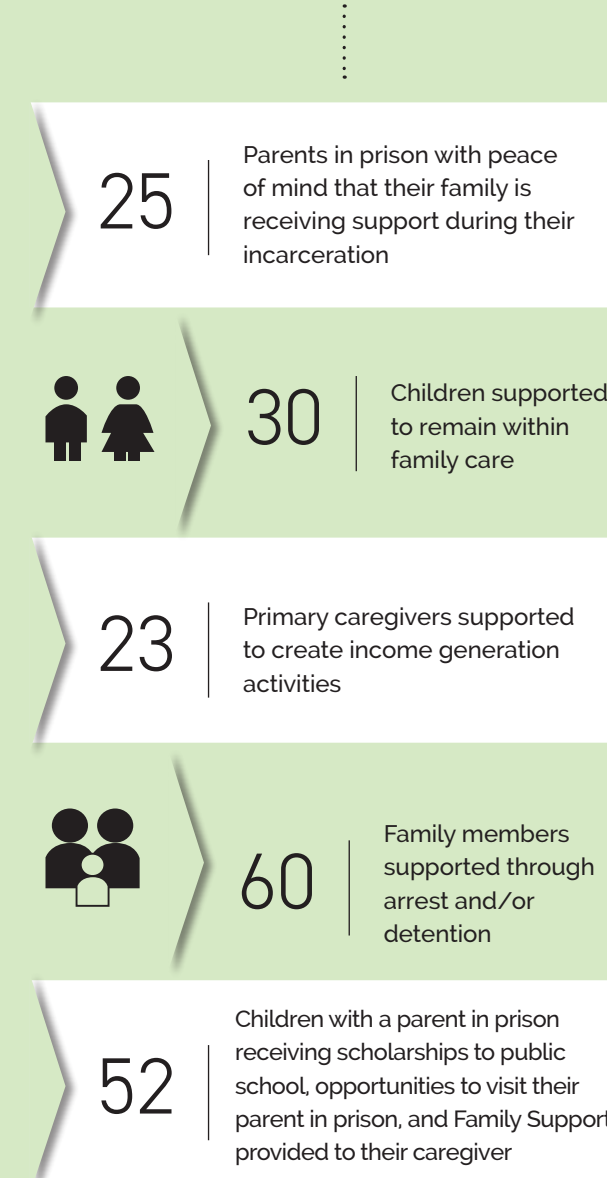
25

Parents in prison with peace of mind that their family is receiving support during their incarceration

30

Children supported to remain within family care

23

Primary caregivers supported to create income generation activities

60

Family members supported through arrest and/or detention

52

Children with a parent in prison receiving scholarships to public school, opportunities to visit their parent in prison, and Family Support provided to their caregiver